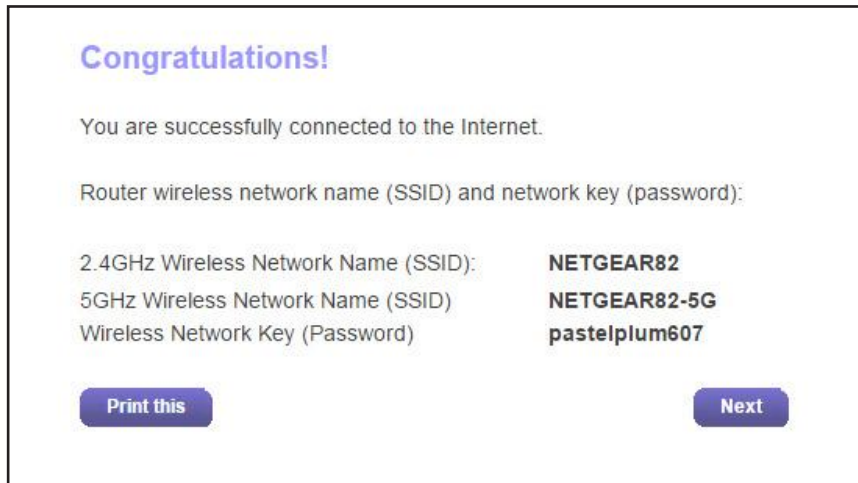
Congratulations!

You are successfully connected to the Internet.

Router wireless network name (SSID) and network key (password):

| | |
|---|---|
| 2.4GHz Wireless Network Name (SSID): | NETGEAR82 |
| 5GHz Wireless Network Name (SSID) | NETGEAR82-5G |
| Wireless Network Key (Password) | pastelplum607 |

Print this

Next